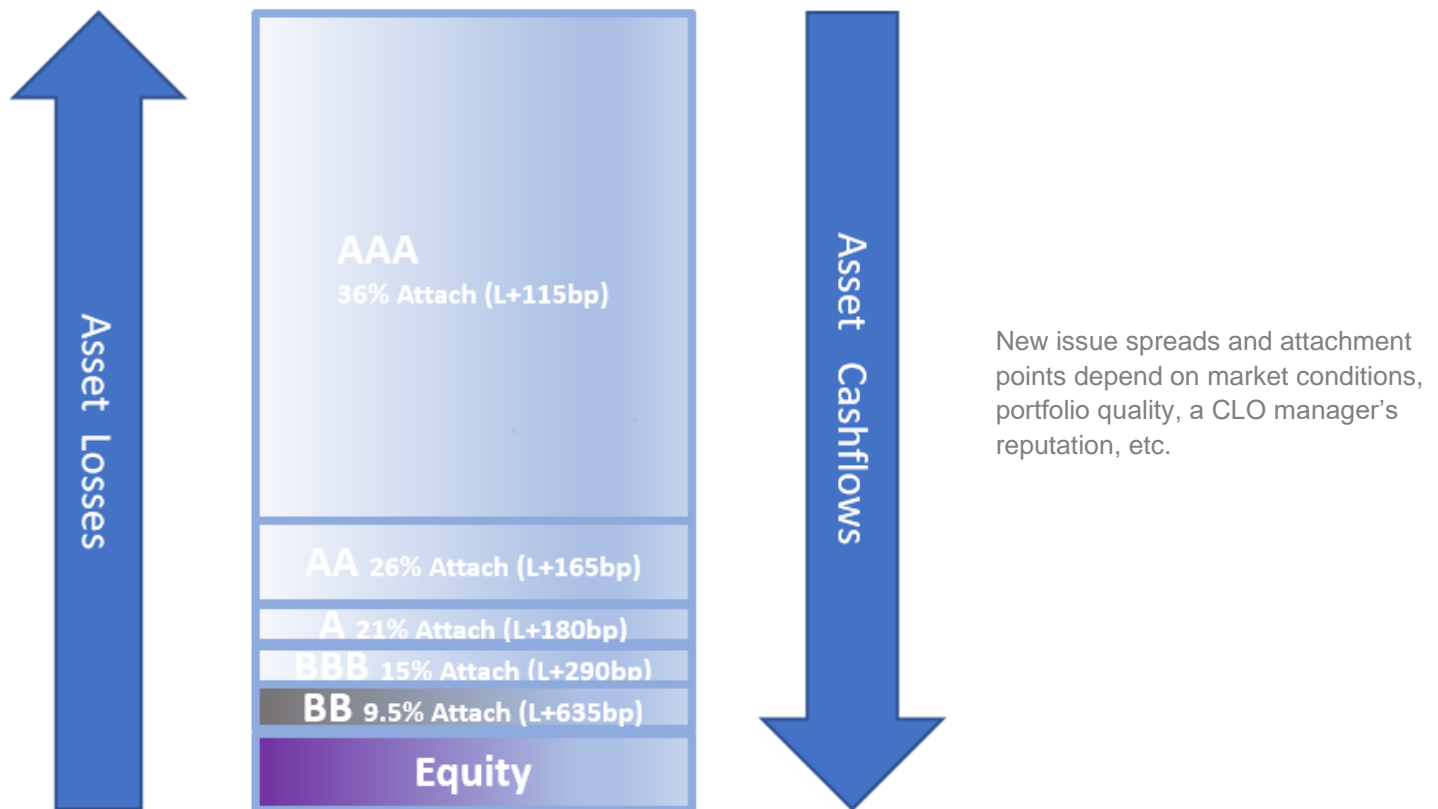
Asset Losses

AAA
36% Attach (L+115bp)

AA 26% Attach (L+165bp)

A 21% Attach (L+180bp)

BBB 15% Attach (L+290bp)

BB 9.5% Attach (L+635bp)

Equity

Asset Cashflows

New issue spreads and attachment points depend on market conditions, portfolio quality, a CLO manager’s reputation, etc.